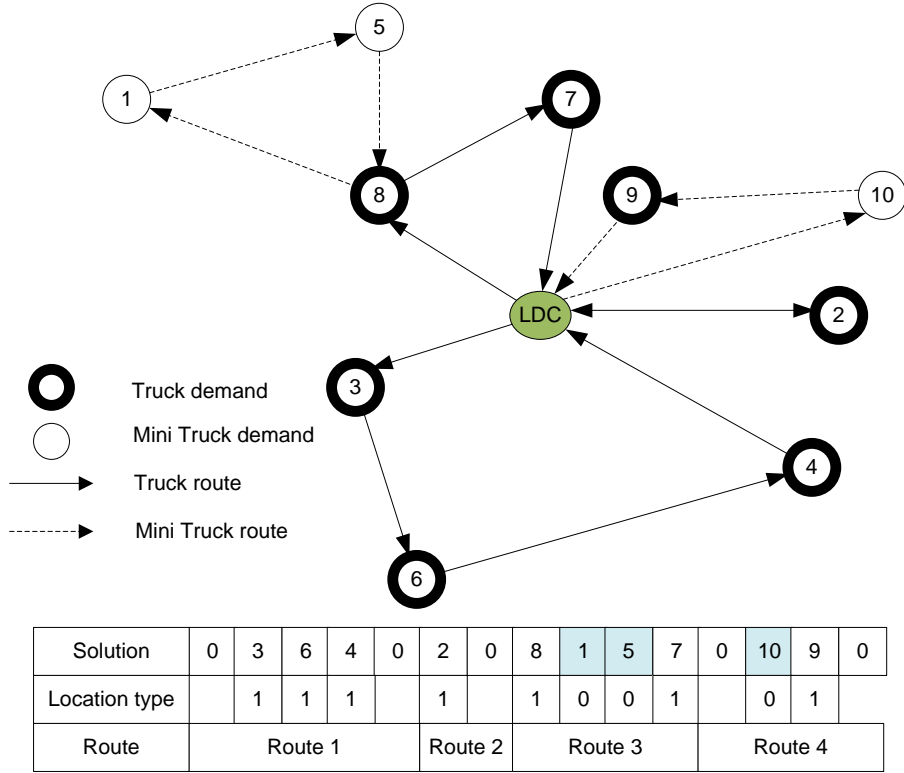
5
1
7
8
9
10
LDC
2
3
4
6

Truck demand
Mini Truck demand
Truck route
Mini Truck route

| Solution | 0 | 3 | 6 | 4 | 0 | 2 | 0 | 8 | 1 | 5 | 7 | 0 | 10 | 9 | 0 |
|---|---|---|---|---|---|---|---|---|---|---|---|---|---|---|---|
| Location type | | 1 | 1 | 1 | | 1 | | 1 | 0 | 0 | 1 | | 0 | 1 | |
| Route | Route 1 | | | | | Route 2 | | Route 3 | | | | Route 4 | | | |